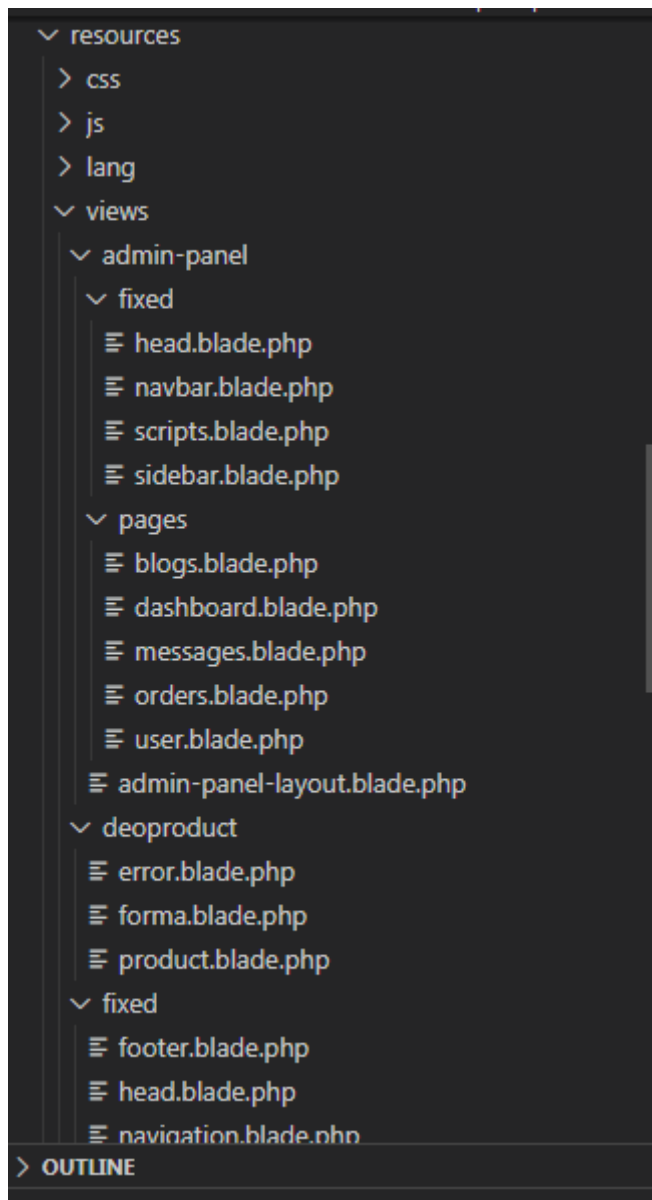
resources
css
js
lang
views
admin-panel
fixed
head.blade.php
navbar.blade.php
scripts.blade.php
sidebar.blade.php
pages
blogs.blade.php
dashboard.blade.php
messages.blade.php
orders.blade.php
user.blade.php
admin-panel-layout.blade.php
deoproduct
error.blade.php
forma.blade.php
product.blade.php
fixed
footer.blade.php
head.blade.php
navigation.blade.php
OUTLINE